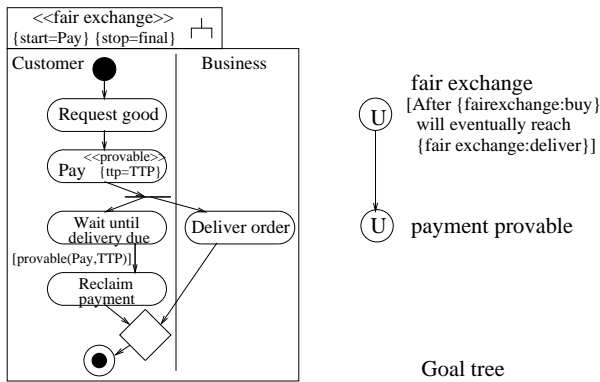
<<fair exchange>>
{start=Pay} {stop=final}

Customer

Business

Request good

Pay

<<provable>>
{ttp=TTP}

Wait until delivery due

Deliver order

[provable(Pay,TTP)]

Reclaim payment

fair exchange
[After {fairexchange:buy} will eventually reach {fair exchange:deliver}]

U

U

payment provable

Goal tree